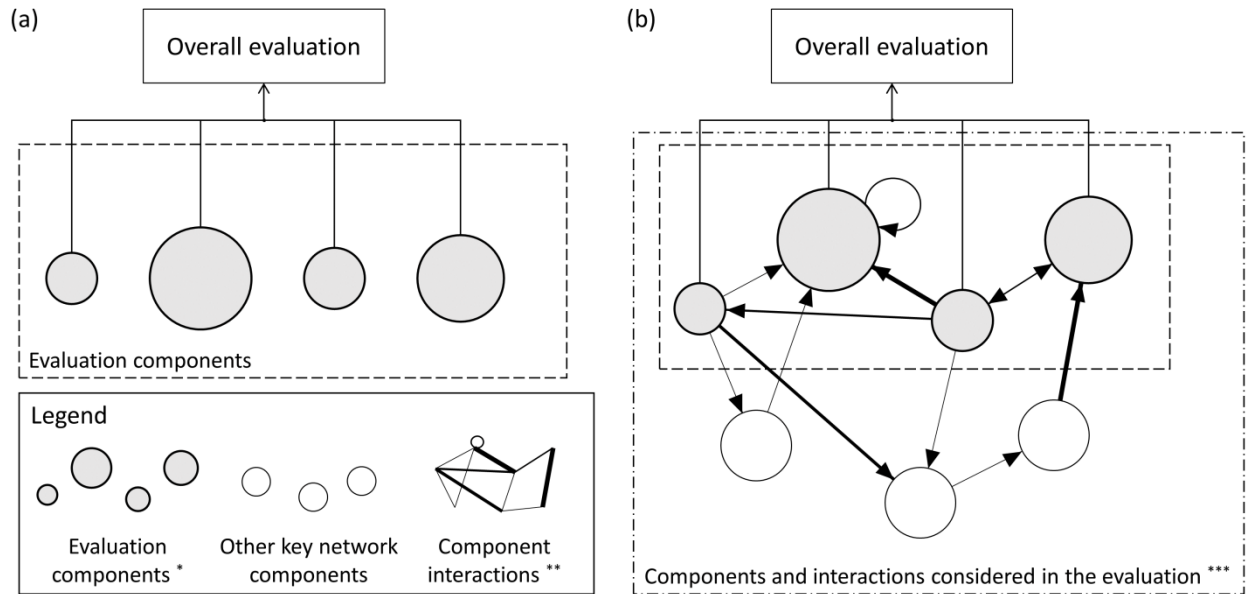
(a)

Overall evaluation

Evaluation components

Legend

Evaluation components *

Other key network components

Component interactions **

(b)

Overall evaluation

Components and interactions considered in the evaluation ***